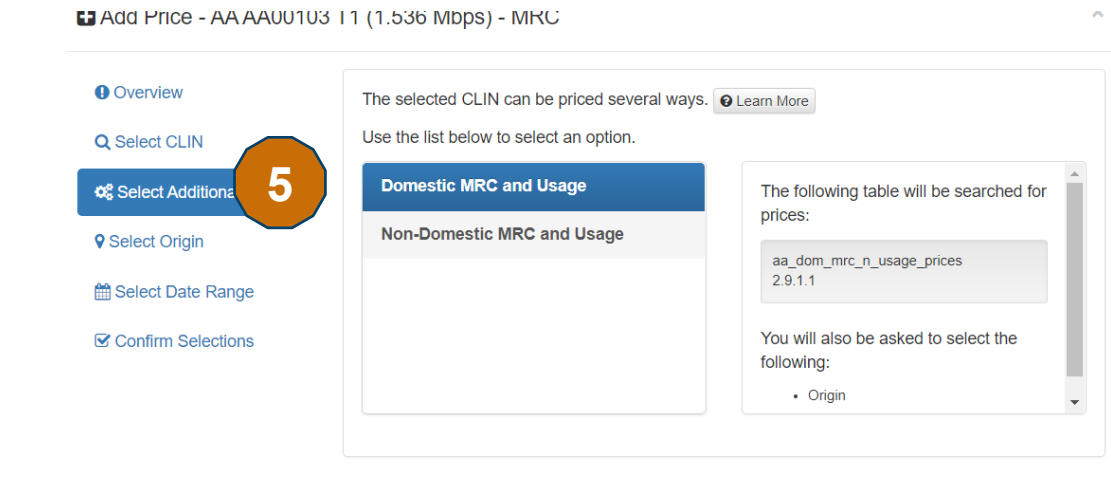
Add Price - AA AA00103 T1 (1.536 Mbps) - MRC

Overview

Select CLIN

Select Additiona

5

Select Origin

Select Date Range

Confirm Selections

The selected CLIN can be priced several ways. Learn More

Use the list below to select an option.

Domestic MRC and Usage

Non-Domestic MRC and Usage

The following table will be searched for prices:

aa_dom_mrc_n_usage_prices
2.9.1.1

You will also be asked to select the following:

- Origin